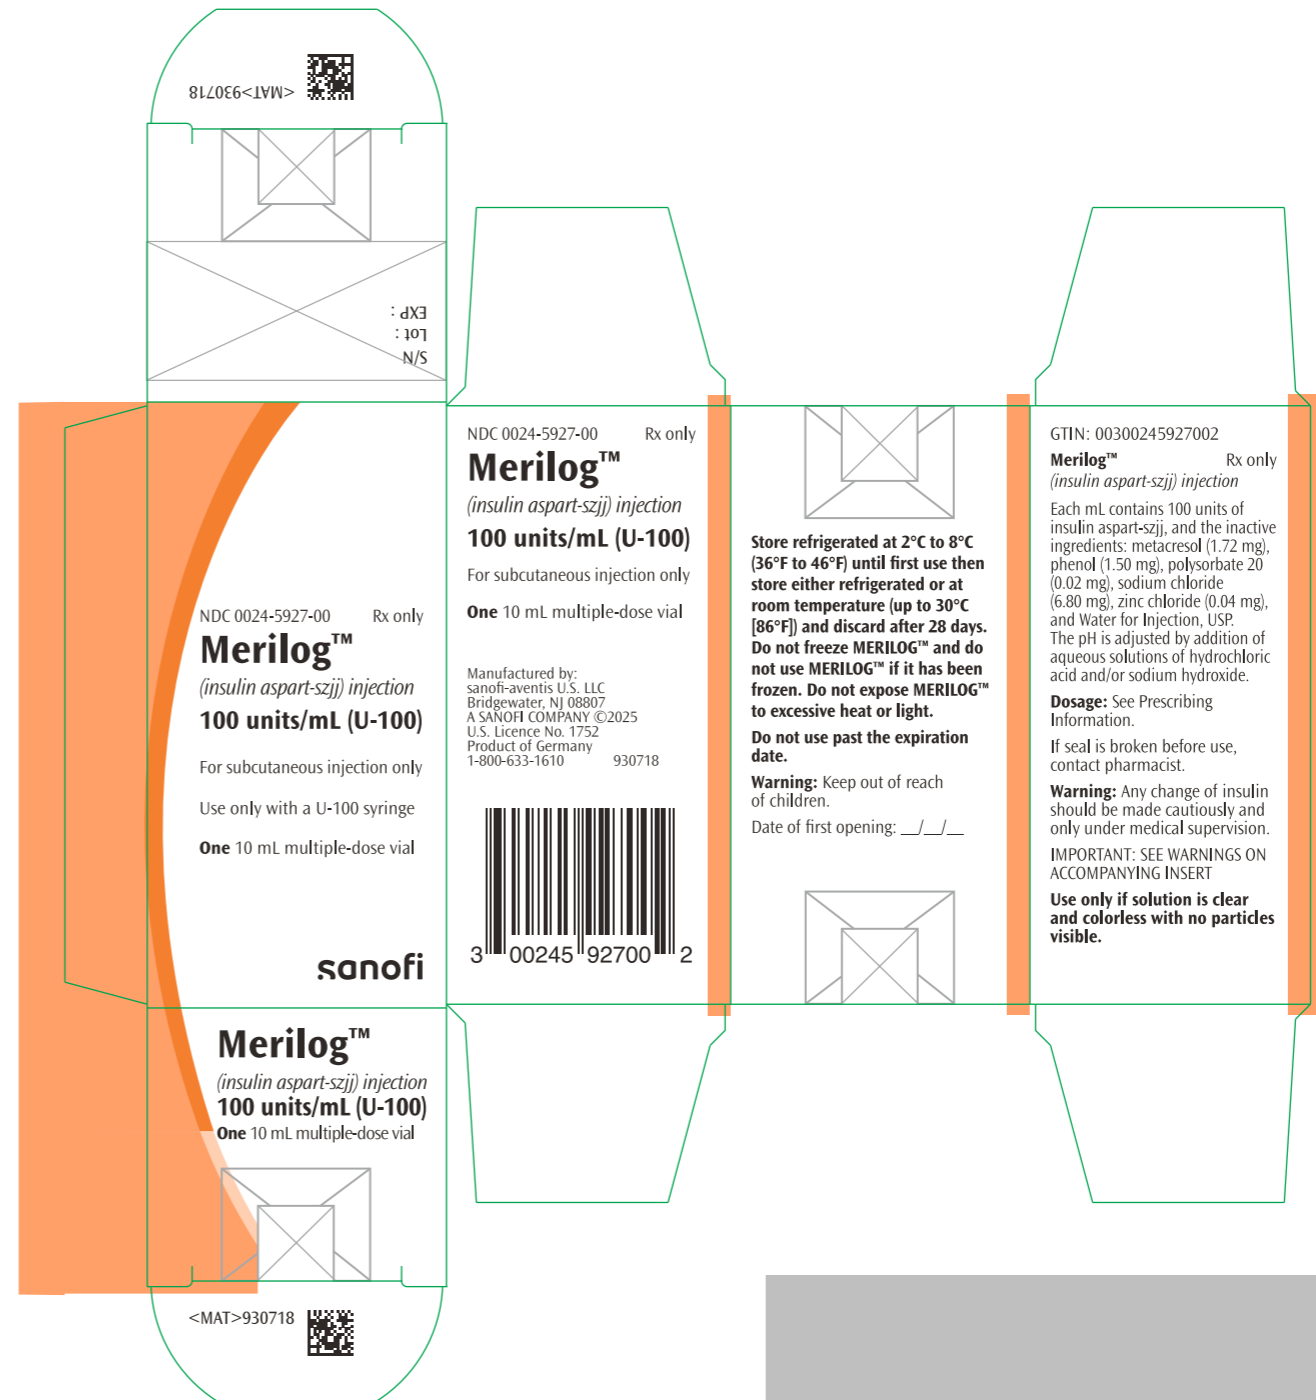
<MAT>930718

S/N
Lot :
EXP :

NDC 0024-5927-00 Rx only
Merilog™
(insulin aspart-szjj) injection
100 units/mL (U-100)
For subcutaneous injection only
Use only with a U-100 syringe
One 10 mL multiple-dose vial

sanofi

Merilog™
(insulin aspart-szjj) injection
100 units/mL (U-100)
One 10 mL multiple-dose vial

<MAT>930718

NDC 0024-5927-00 Rx only
Merilog™
(insulin aspart-szjj) injection
100 units/mL (U-100)
For subcutaneous injection only
One 10 mL multiple-dose vial

Manufactured by:
sanofi-aventis U.S. LLC
Bridgewater, NJ 08807
A SANOFI COMPANY ©2025
U.S. Licence No. 1752
Product of Germany
1-800-633-1610 930718

3 00245 92700 2

Store refrigerated at 2°C to 8°C (36°F to 46°F) until first use then store either refrigerated or at room temperature (up to 30°C [86°F]) and discard after 28 days. Do not freeze MERILOG™ and do not use MERILOG™ if it has been frozen. Do not expose MERILOG™ to excessive heat or light.

Do not use past the expiration date.

Warning: Keep out of reach of children.

Date of first opening: __/__/__

GTIN: 00300245927002
Merilog™ Rx only
(insulin aspart-szjj) injection

Each mL contains 100 units of insulin aspart-szjj, and the inactive ingredients: metacresol (1.72 mg), phenol (1.50 mg), polysorbate 20 (0.02 mg), sodium chloride (6.80 mg), zinc chloride (0.04 mg), and Water for Injection, USP. The pH is adjusted by addition of aqueous solutions of hydrochloric acid and/or sodium hydroxide.

Dosage: See Prescribing Information.

If seal is broken before use, contact pharmacist.

Warning: Any change of insulin should be made cautiously and only under medical supervision.

IMPORTANT: SEE WARNINGS ON ACCOMPANYING INSERT

Use only if solution is clear and colorless with no particles visible.